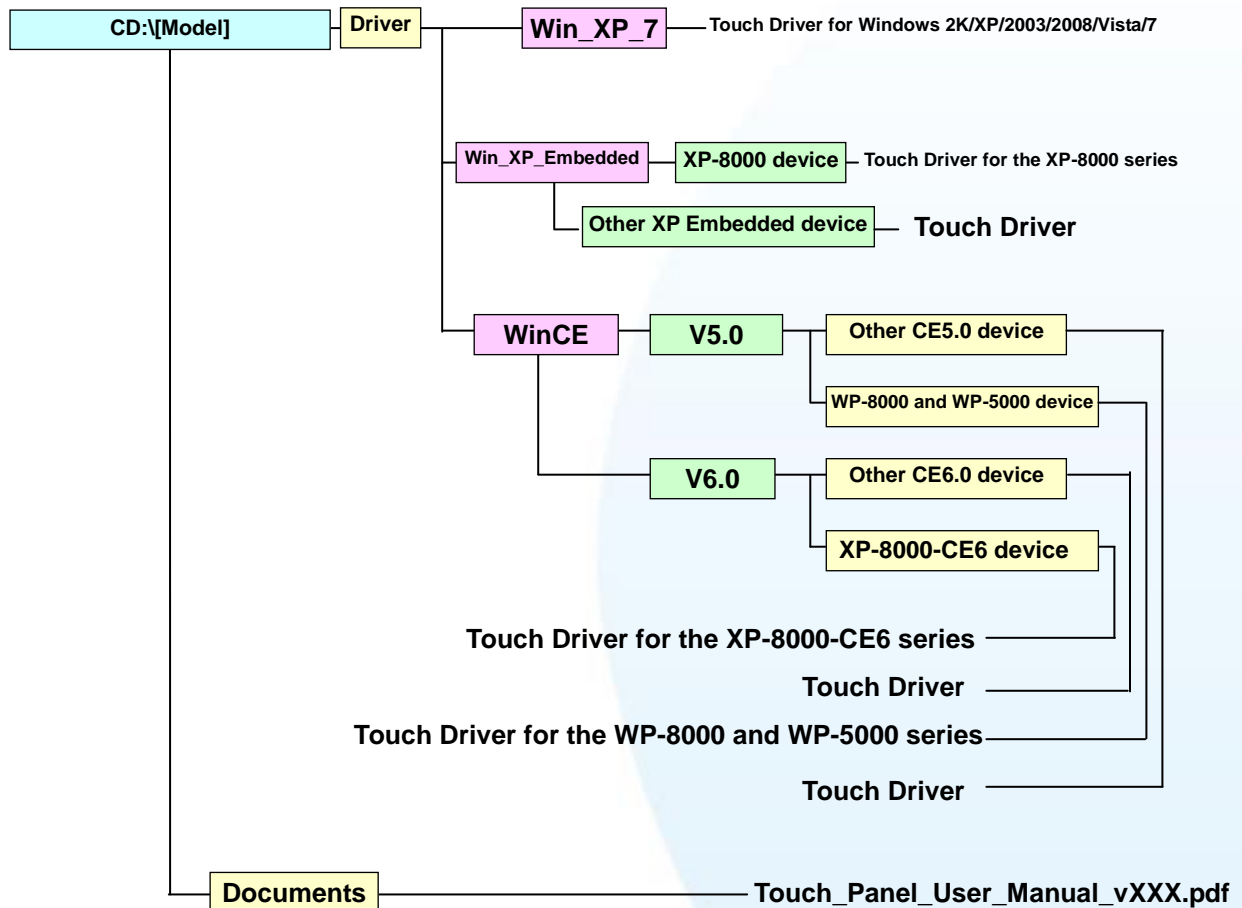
CD:\[Model]

Driver

Win_XP_7

Touch Driver for Windows 2K/XP/2003/2008/Vista/7

Win_XP_Embedded

XP-8000 device

Touch Driver for the XP-8000 series

Other XP Embedded device

Touch Driver

WinCE

V5.0

Other CE5.0 device

WP-8000 and WP-5000 device

V6.0

Other CE6.0 device

XP-8000-CE6 device

Touch Driver for the XP-8000-CE6 series

Touch Driver

Touch Driver for the WP-8000 and WP-5000 series

Touch Driver

Documents

Touch_Panel_User_Manual_vXXX.pdf